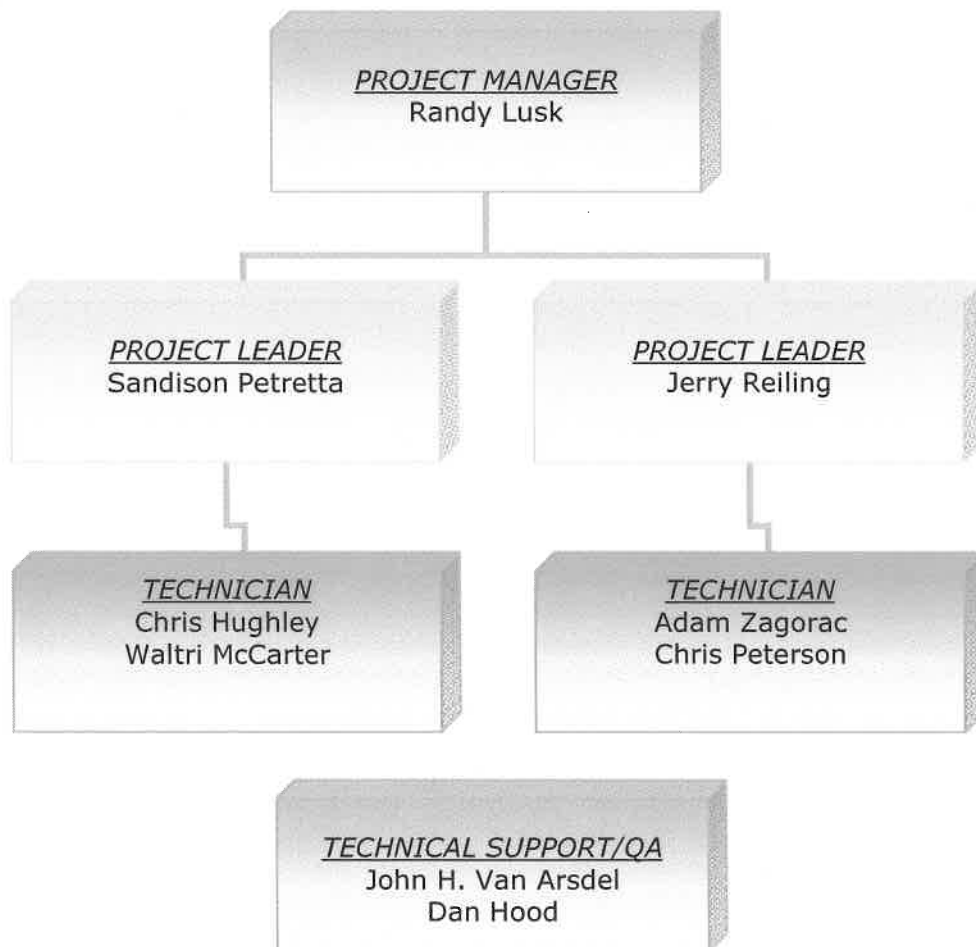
PROJECT MANAGER
Randy Lusk

PROJECT LEADER
Sandison Petretta

PROJECT LEADER
Jerry Reiling

TECHNICIAN
Chris Hughley
Waltri McCarter

TECHNICIAN
Adam Zagorac
Chris Peterson

TECHNICAL SUPPORT/QA
John H. Van Arsdel
Dan Hood